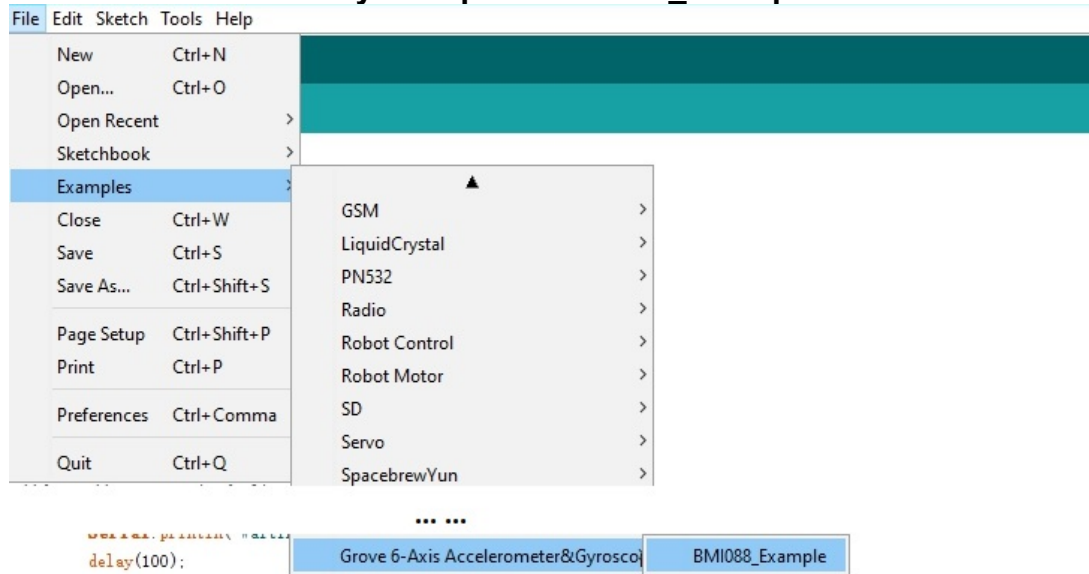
File Edit Sketch Tools Help

New Ctrl+N
Open... Ctrl+O
Open Recent
Sketchbook
Examples
Close Ctrl+W
Save Ctrl+S
Save As... Ctrl+Shift+S
Page Setup Ctrl+Shift+P
Print Ctrl+P
Preferences Ctrl+Comma
Quit Ctrl+Q

GSM
LiquidCrystal
PN532
Radio
Robot Control
Robot Motor
SD
Servo
SpacebrewYun

... ...

Serial.println("arti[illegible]
delay(100);

Grove 6-Axis Accelerometer&Gyrosco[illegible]
BMI088_Example